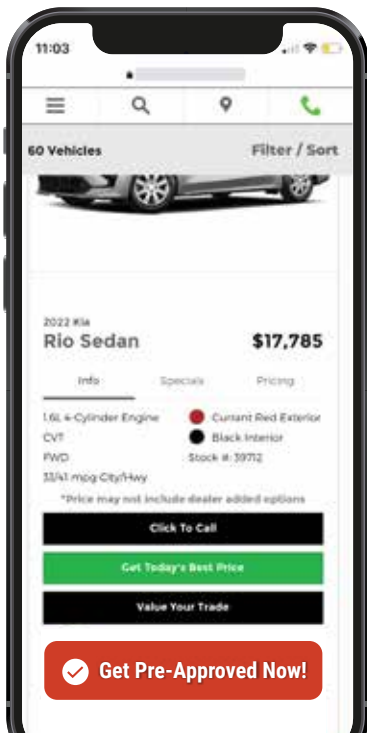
11:03

60 Vehicles

Filter / Sort

2022 Kia
Rio Sedan
$17,785

Info
Specials
Pricing

1.6L 4-Cylinder Engine
CVT
FWD
33/41 mpg City/Hwy

Currant Red Exterior
Black Interior
Stock #: 39712

*Price may not include dealer added options

Click To Call

Get Today's Best Price

Value Your Trade

Get Pre-Approved Now!